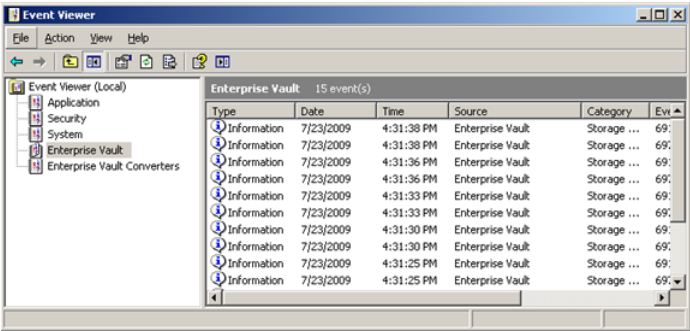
Event Viewer

File Action View Help

Event Viewer (Local)
Application
Security
System
Enterprise Vault
Enterprise Vault Converters

Enterprise Vault 15 event(s)

| Type | Date | Time | Source | Category | Eve |
|---|---|---|---|---|---|
| Information | 7/23/2009 | 4:31:38 PM | Enterprise Vault | Storage ... | 69 |
| Information | 7/23/2009 | 4:31:38 PM | Enterprise Vault | Storage ... | 69 |
| Information | 7/23/2009 | 4:31:36 PM | Enterprise Vault | Storage ... | 69 |
| Information | 7/23/2009 | 4:31:36 PM | Enterprise Vault | Storage ... | 69 |
| Information | 7/23/2009 | 4:31:33 PM | Enterprise Vault | Storage ... | 69 |
| Information | 7/23/2009 | 4:31:33 PM | Enterprise Vault | Storage ... | 69 |
| Information | 7/23/2009 | 4:31:30 PM | Enterprise Vault | Storage ... | 69 |
| Information | 7/23/2009 | 4:31:30 PM | Enterprise Vault | Storage ... | 69 |
| Information | 7/23/2009 | 4:31:25 PM | Enterprise Vault | Storage ... | 69 |
| Information | 7/23/2009 | 4:31:25 PM | Enterprise Vault | Storage ... | 69 |